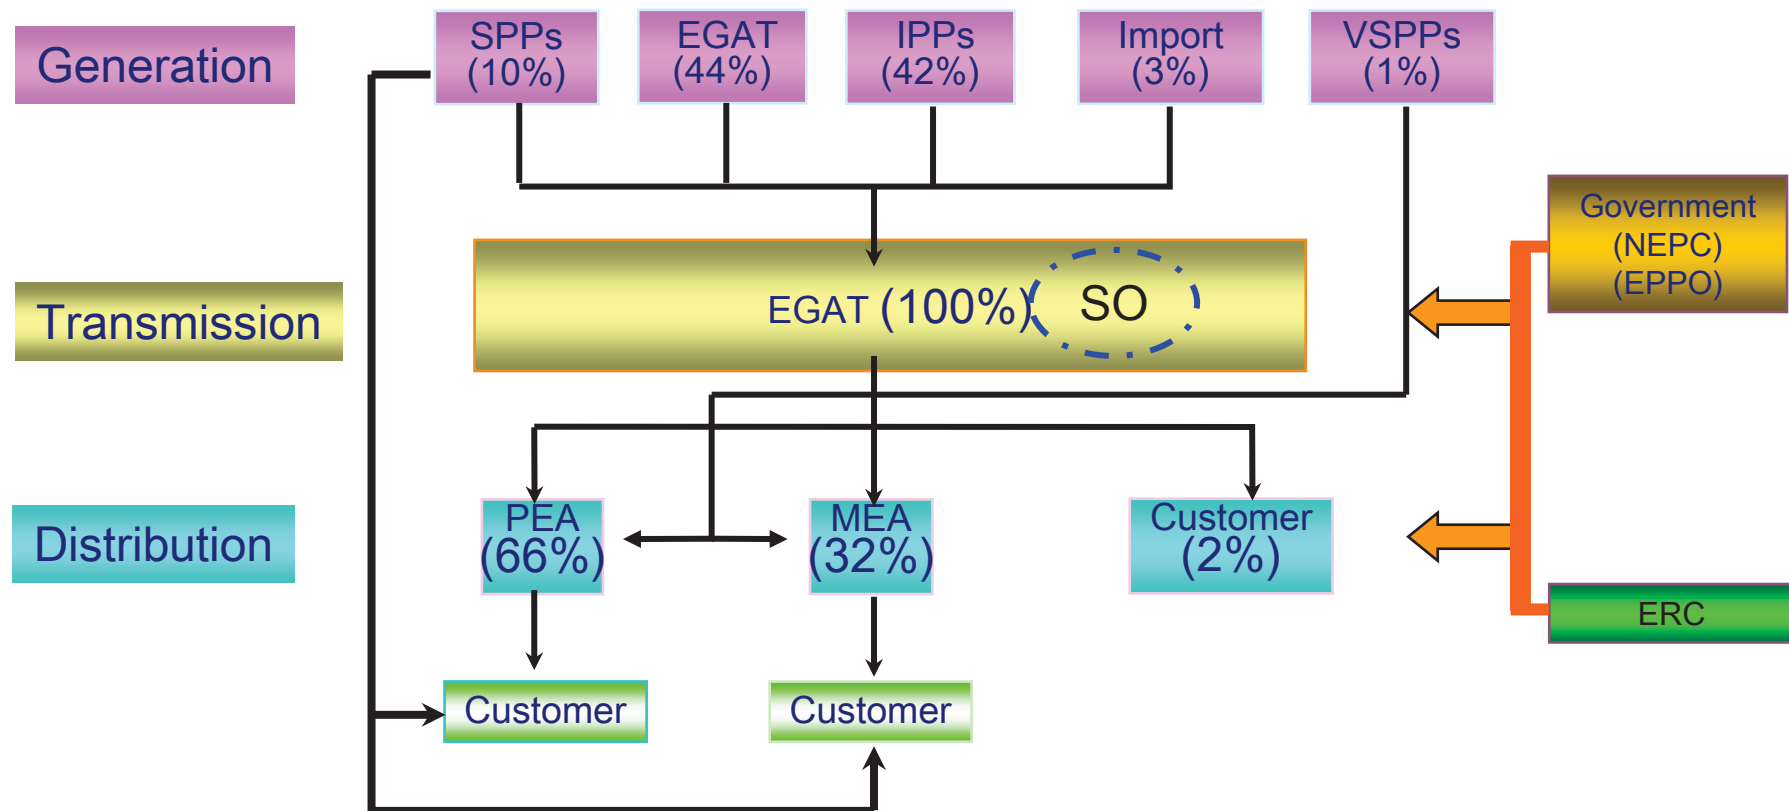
Generation

SPPs (10%)

EGAT (44%)

IPPs (42%)

Import (3%)

VSPPs (1%)

Transmission

EGAT (100%) SO

Government (NEPC) (EPPO)

Distribution

PEA (66%)

MEA (32%)

Customer (2%)

ERC

Customer

Customer